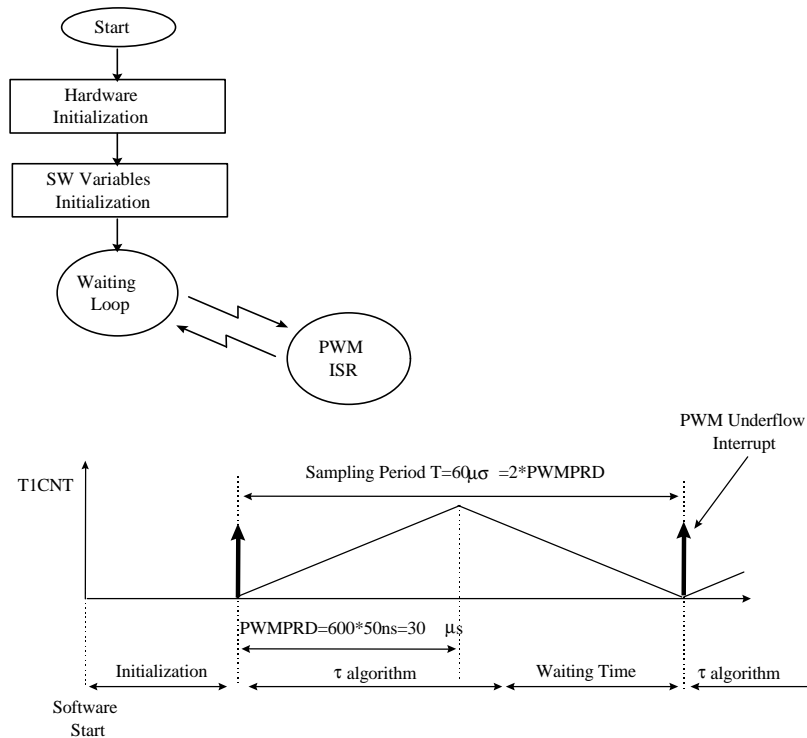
Start

Hardware Initialization

SW Variables Initialization

Waiting Loop

PWM ISR

PWM Underflow Interrupt

T1CNT

Sampling Period T=60μσ =2*PWMPRD

PWMPRD=600*50ns=30 μs

Initialization

τ algorithm

Waiting Time

τ algorithm

Software Start